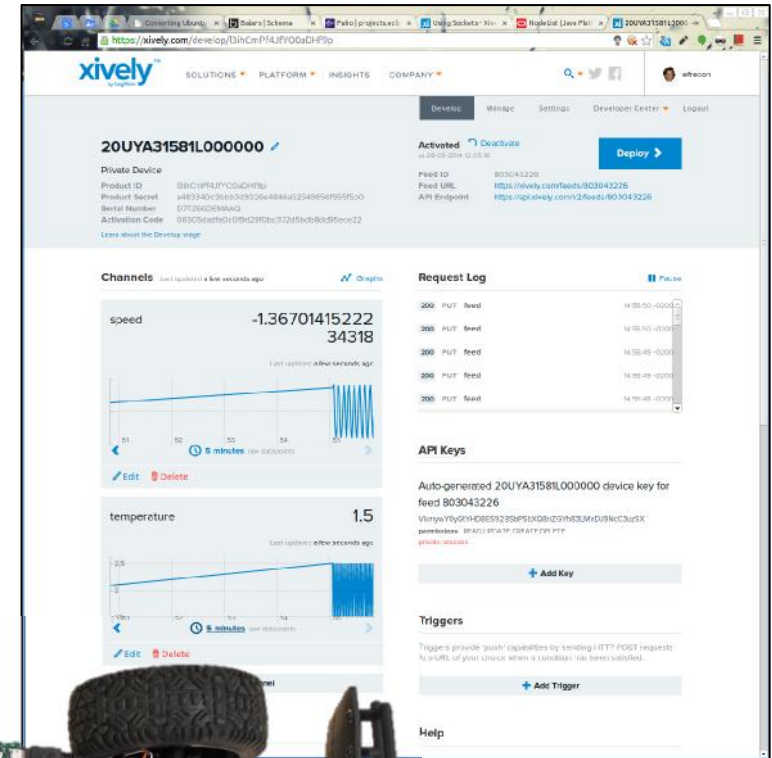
Converting Ubunt | Balers | Scheme | Pako | projects.ecli | Using Sockets: Xiv | NodeList (Java Plat | 20UYA31581L000

https://xively.com/develop/I3ihCmPf4JfYO0aDHf9p

xively by LogMeIn

SOLUTIONS ▾ PLATFORM ▾ INSIGHTS COMPANY ▾

efrecon

Develop Manage Settings Developer Center ▾ Logout

20UYA31581L000000

Private Device

Product ID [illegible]
Product Secret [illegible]
Serial Number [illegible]
Activation Code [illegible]

Learn about the Develop stage

Activated Deactivate
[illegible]

Deploy >

Feed ID 803043226
Feed URL https://xively.com/feeds/803043226
API Endpoint https://api.xively.com/v2/feeds/803043226

Channels Last updated a few seconds ago

Graphs

speed

-1.36701415222 34318

Last updated a few seconds ago

51 52 53 54 55

5 minutes

Edit Delete

temperature

1.5

Last updated a few seconds ago

2.5

2

5 minutes

Edit Delete

Request Log

Pause

200 PUT feed 14:55:50 -0200
200 PUT feed 14:55:55 -0200
200 PUT feed 14:55:49 -0200
200 PUT feed 14:55:49 -0200
200 PUT feed 14:55:48 -0200

API Keys

Auto-generated 20UYA31581L000000 device key for feed 803043226

VkmywY0yGtYHD8659285bPStXQ8nZGYh83LMxDJ9NcC3uzSX
permissions READ,UPDATE,CREATE,DELETE
private access

+ Add Key

Triggers

Triggers provide 'push' capabilities by sending HTTP POST requests to a URL of your choice when a condition has been satisfied.

+ Add Trigger

Help